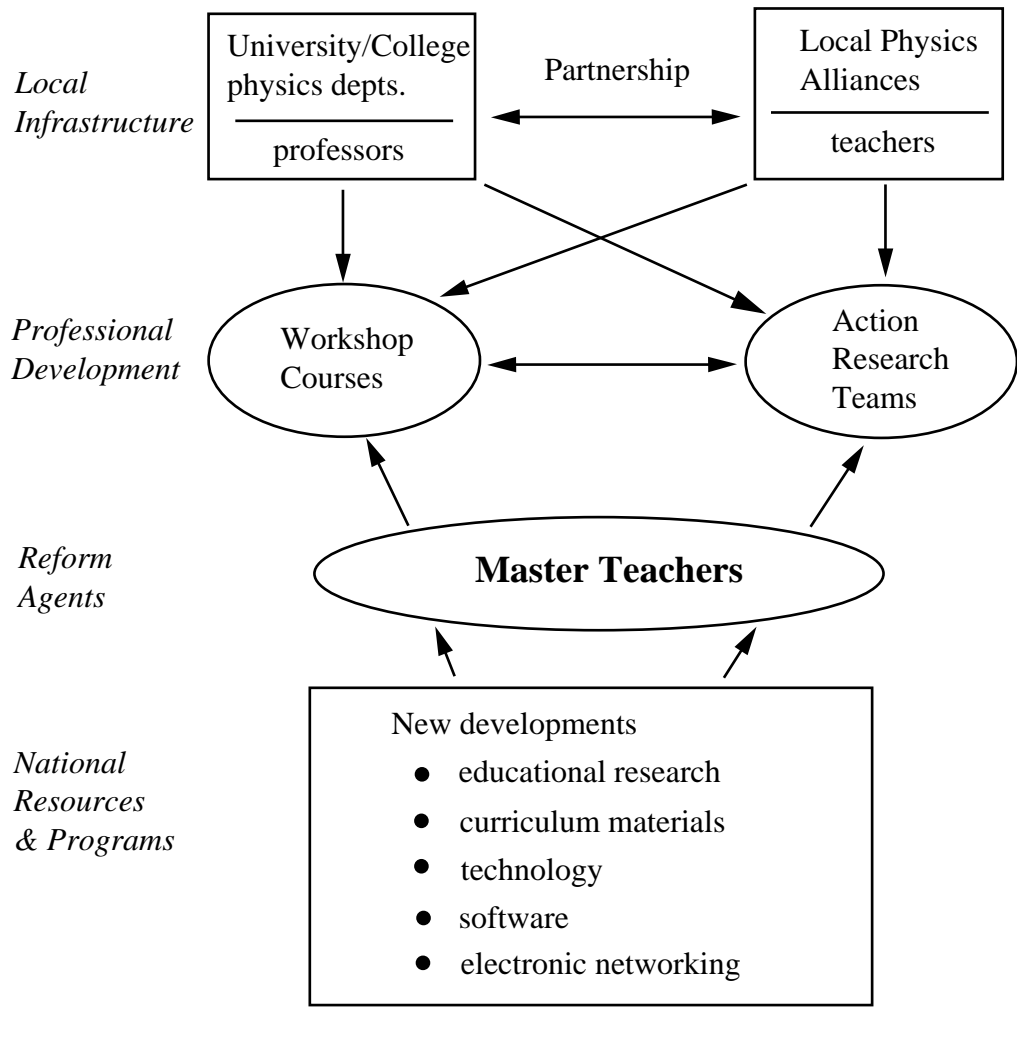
Local Infrastructure

University/College physics depts.

professors

Partnership

Local Physics Alliances

teachers

Professional Development

Workshop Courses

Action Research Teams

Reform Agents

Master Teachers

National Resources & Programs

New developments

- educational research
- curriculum materials
- technology
- software
- electronic networking